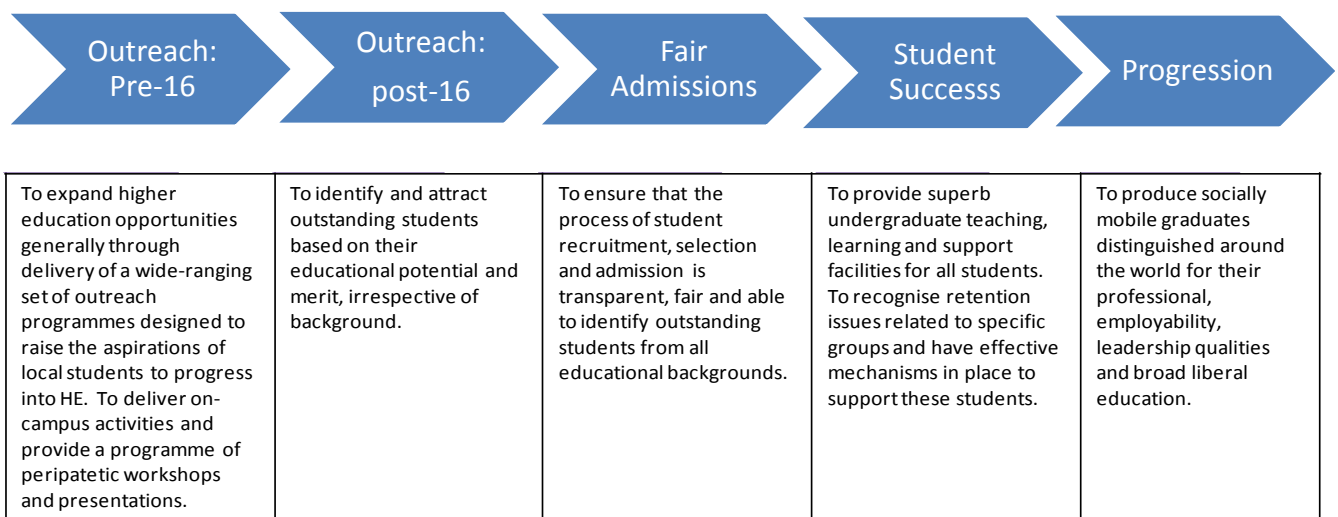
Outreach: Pre-16

Outreach: post-16

Fair Admissions

Student Successs

Progression

| To expand higher education opportunities generally through delivery of a wide-ranging set of outreach programmes designed to raise the aspirations of local students to progress into HE. To deliver on-campus activities and provide a programme of peripatetic workshops and presentations. | To identify and attract outstanding students based on their educational potential and merit, irrespective of background. | To ensure that the process of student recruitment, selection and admission is transparent, fair and able to identify outstanding students from all educational backgrounds. | To provide superb undergraduate teaching, learning and support facilities for all students. To recognise retention issues related to specific groups and have effective mechanisms in place to support these students. | To produce socially mobile graduates distinguished around the world for their professional, employability, leadership qualities and broad liberal education. |